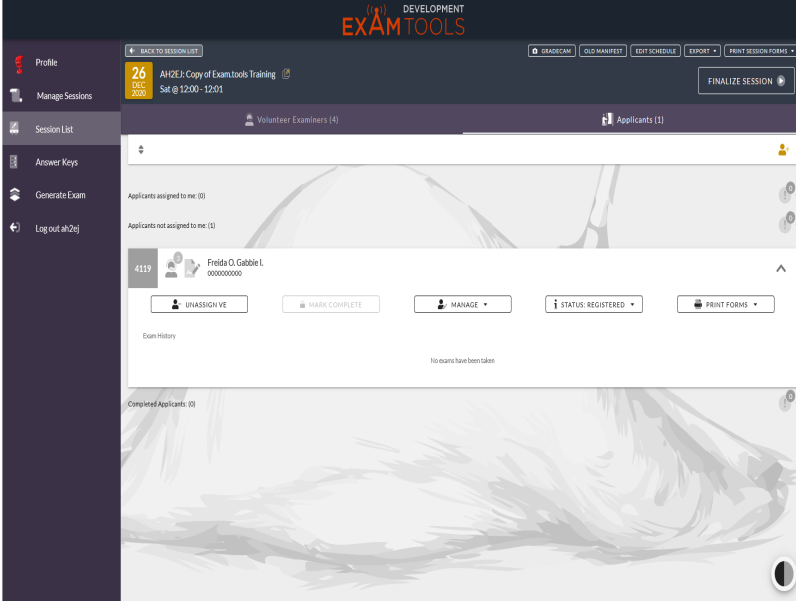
DEVELOPMENT
EXAM TOOLS

Profile
Manage Sessions
Session List
Answer Keys
Generate Exam
Log out ah2ej

BACK TO SESSION LIST

GRADECAM
OLD MANIFEST
EDIT SCHEDULE
EXPORT
PRINT SESSION FORMS

26 DEC 2020
AH2EJ: Copy of Exam.tools Training
Sat @ 12:00 - 12:01

FINALIZE SESSION

Volunteer Examiners (4)
Applicants (1)

Applicants assigned to me: (0)
0

Applicants not assigned to me: (1)
0

4119
0
Freida O. Gabbie I.
0000000000

UNASSIGN VE
MARK COMPLETE
MANAGE
STATUS: REGISTERED
PRINT FORMS

Exam History

No exams have been taken

Completed Applicants: (0)
0